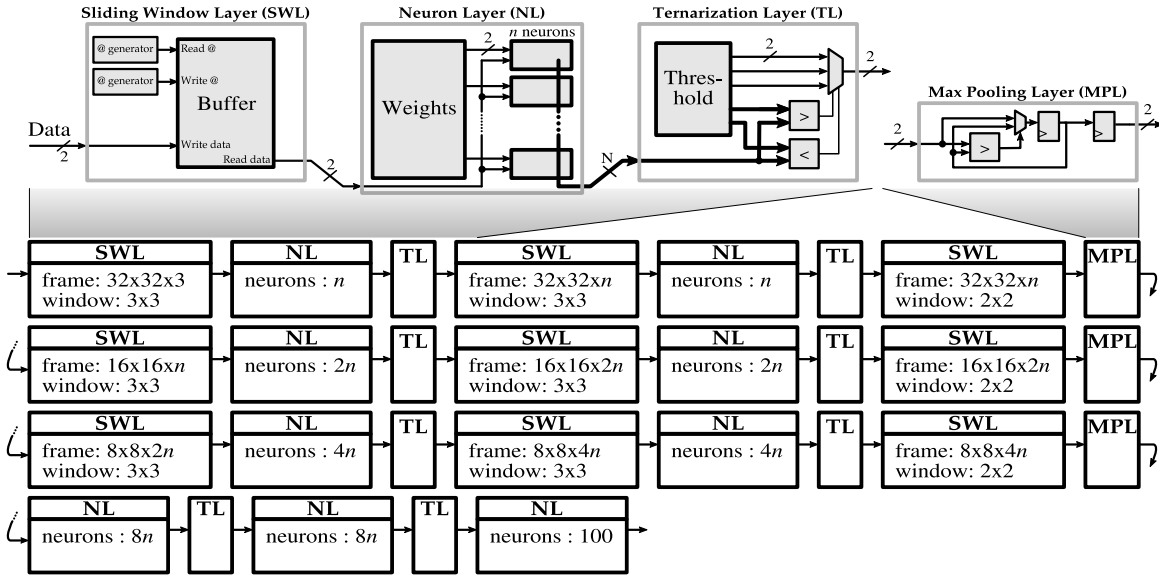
Sliding Window Layer (SWL)

@ generator

Read @

@ generator

Write @

Buffer

Data

2

Write data

Read data

2

Neuron Layer (NL)

2

$n$ neurons

Weights

N

Ternarization Layer (TL)

2

2

Threshold

>

<

Max Pooling Layer (MPL)

2

>

>

>

2

SWL
frame: 32x32x3
window: 3x3

NL
neurons : $n$

TL

SWL
frame: 32x32x$n$
window: 3x3

NL
neurons : $n$

TL

SWL
frame: 32x32x$n$
window: 2x2

MPL

SWL
frame: 16x16x$n$
window: 3x3

NL
neurons : 2$n$

TL

SWL
frame: 16x16x2$n$
window: 3x3

NL
neurons : 2$n$

TL

SWL
frame: 16x16x2$n$
window: 2x2

MPL

SWL
frame: 8x8x2$n$
window: 3x3

NL
neurons : 4$n$

TL

SWL
frame: 8x8x4$n$
window: 3x3

NL
neurons : 4$n$

TL

SWL
frame: 8x8x4$n$
window: 2x2

MPL

NL
neurons : 8$n$

TL

NL
neurons : 8$n$

TL

NL
neurons : 100